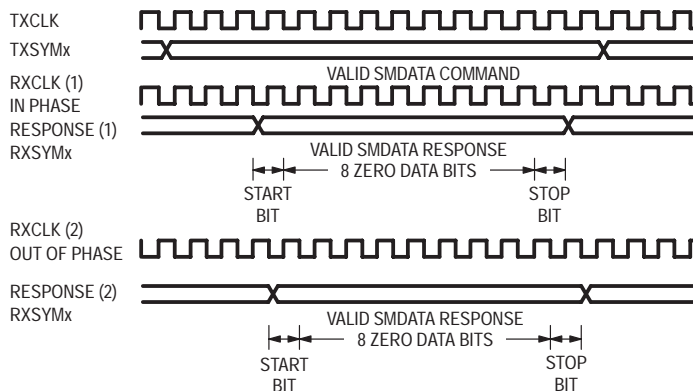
TXCLK

TXSYMx

VALID SMDATA COMMAND

RXCLK (1)
IN PHASE

RESPONSE (1)
RXSYMx

VALID SMDATA RESPONSE
8 ZERO DATA BITS

START
BIT

STOP
BIT

RXCLK (2)
OUT OF PHASE

RESPONSE (2)
RXSYMx

VALID SMDATA RESPONSE
8 ZERO DATA BITS

START
BIT

STOP
BIT